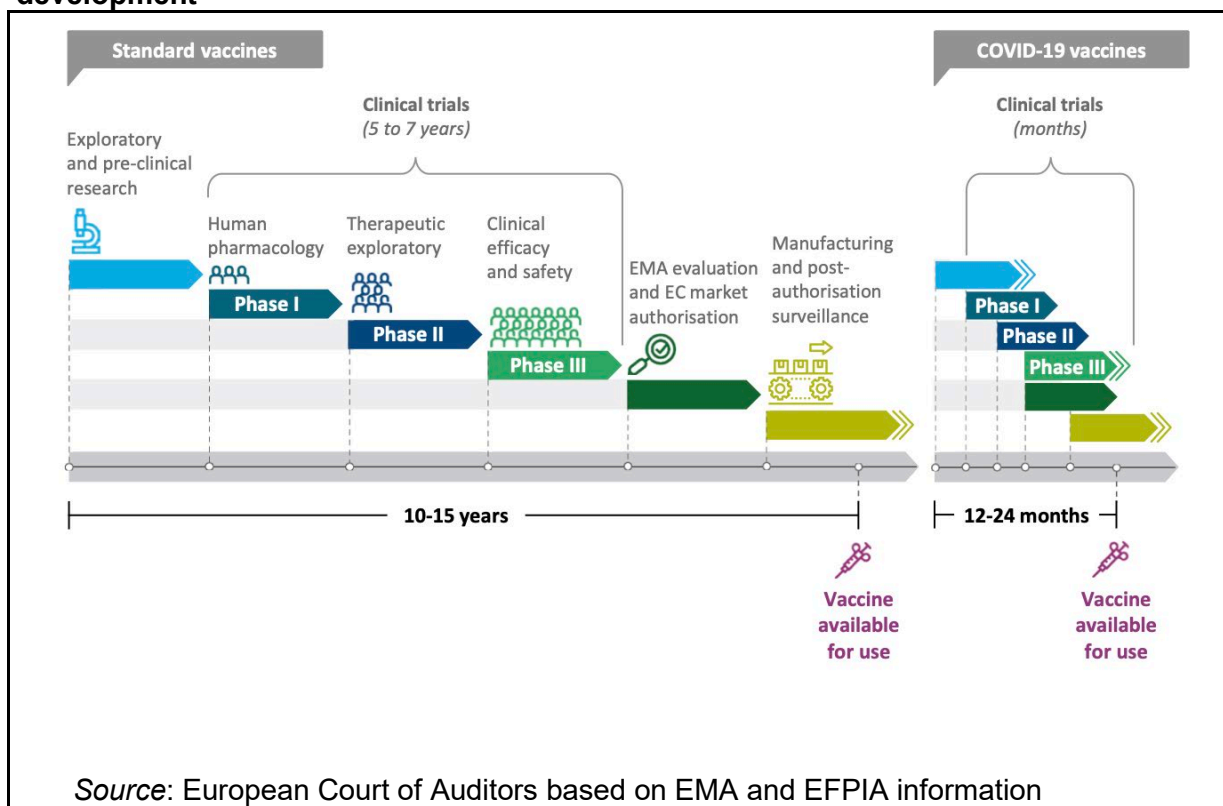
Standard vaccines

COVID-19 vaccines

Clinical trials
(5 to 7 years)

Exploratory and pre-clinical research

Human pharmacology

Phase I

Therapeutic exploratory

Phase II

Clinical efficacy and safety

Phase III

EMA evaluation and EC market authorisation

Manufacturing and post-authorisation surveillance

Clinical trials
(months)

Phase I

Phase II

Phase III

10-15 years

12-24 months

Vaccine available for use

Vaccine available for use

Source: European Court of Auditors based on EMA and EFPIA information